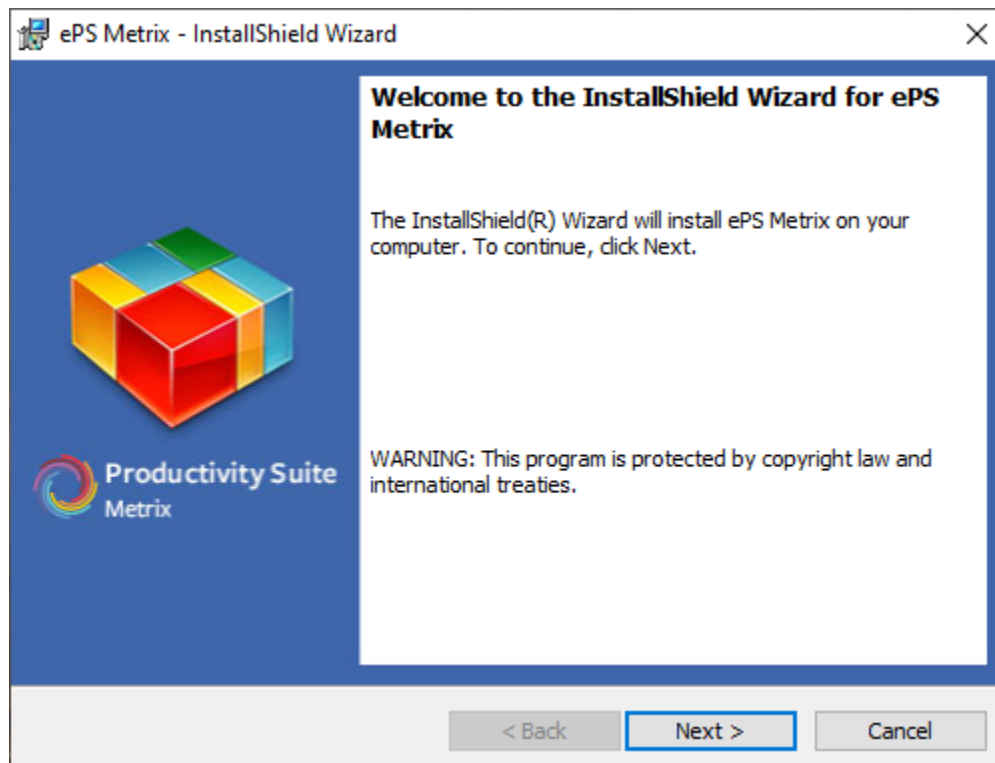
ePS Metrix - InstallShield Wizard

X

Productivity Suite
Metrix

Welcome to the InstallShield Wizard for ePS Metrix

The InstallShield(R) Wizard will install ePS Metrix on your computer. To continue, click Next.

WARNING: This program is protected by copyright law and international treaties.

< Back

Next >

Cancel